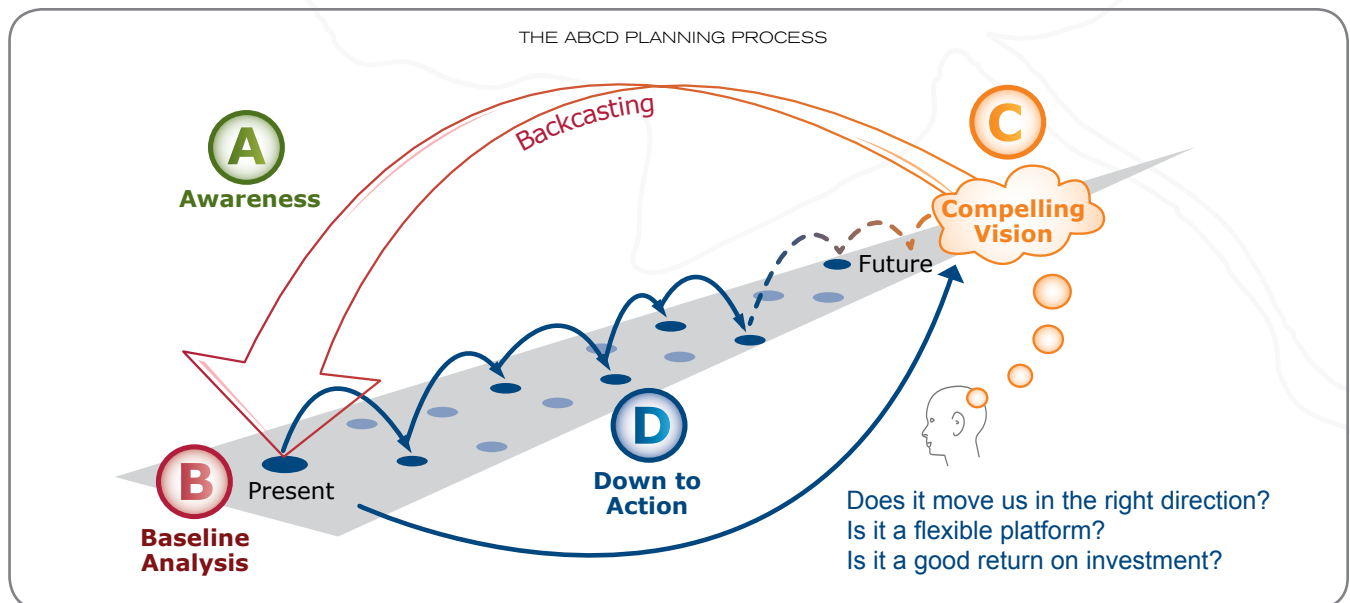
THE ABCD PLANNING PROCESS

A
Awareness

Backcasting

C
Compelling Vision

Future

B
Present
Baseline Analysis

D
Down to Action

Does it move us in the right direction?
Is it a flexible platform?
Is it a good return on investment?